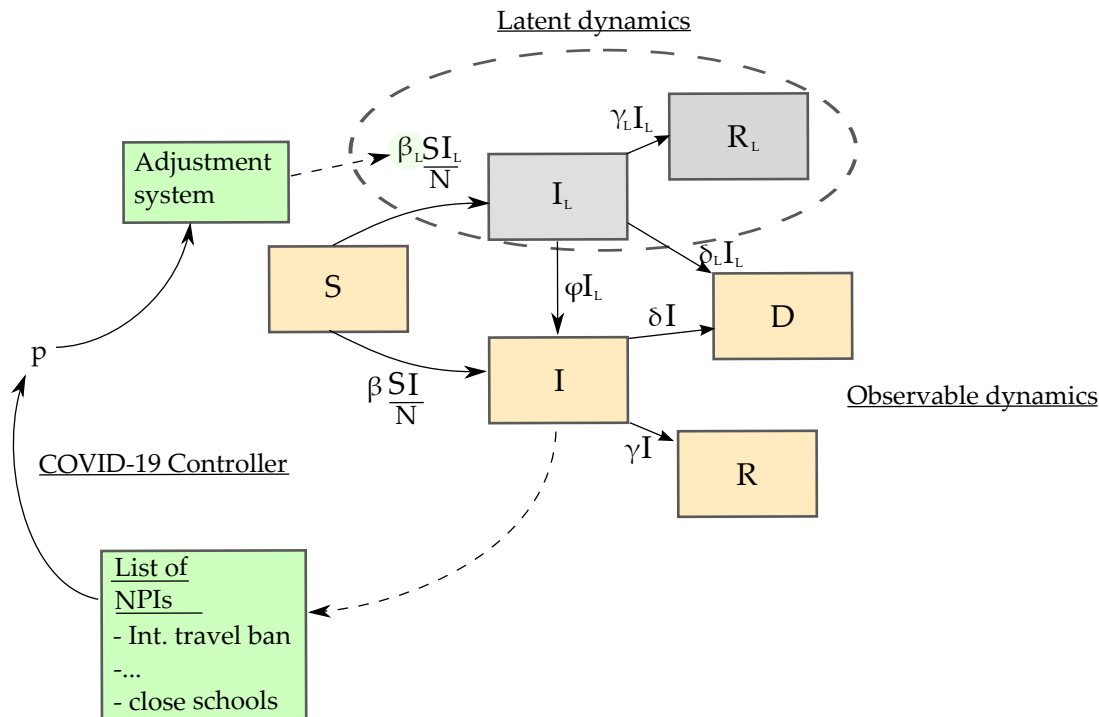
Latent dynamics

Adjustment system

$\beta_L \frac{SI_L}{N}$

$\gamma_L I_L$

$R_L$

$I_L$

$\delta_L I_L$

S

$\varphi I_L$

D

$\delta I$

p

$\beta \frac{SI}{N}$

I

Observable dynamics

COVID-19 Controller

$\gamma I$

R

List of NPIs
- Int. travel ban
-...
- close schools